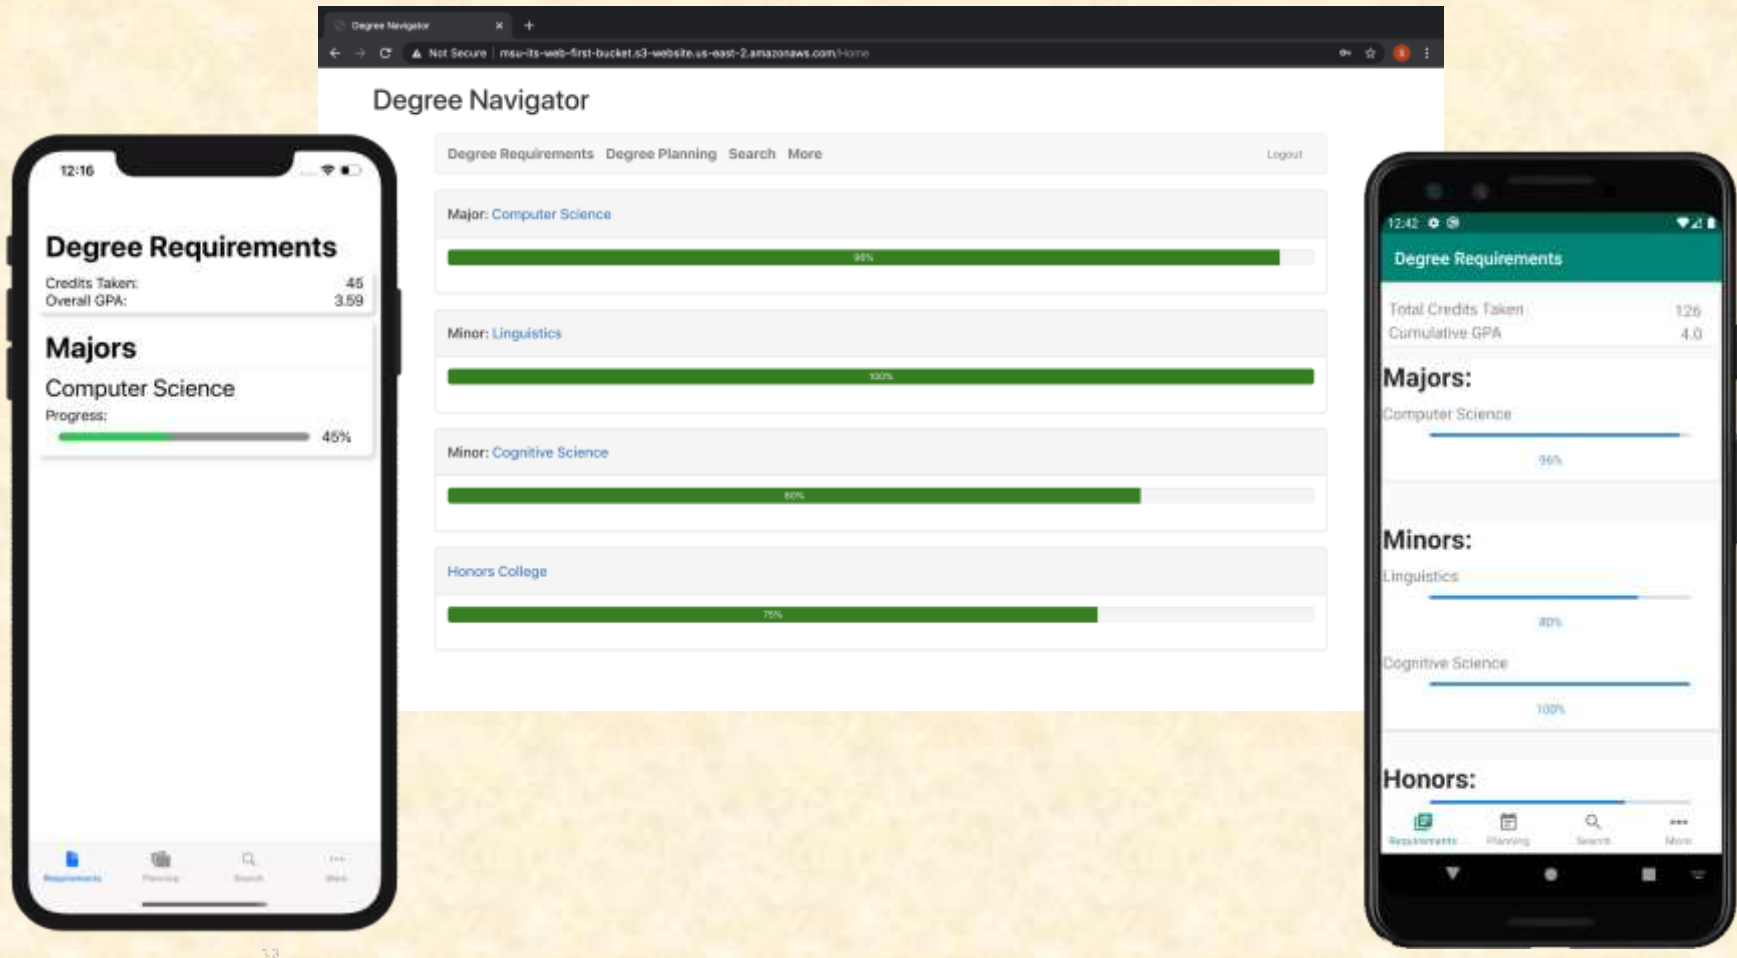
Degree Navigator
Not Secure | msu-its-web-first-bucket.s3-website.us-east-2.amazonaws.com/Home

Degree Navigator

Degree Requirements Degree Planning Search More Logout

Major: Computer Science
96%

Minor: Linguistics
100%

Minor: Cognitive Science
80%

Honors College
75%

12:16

Degree Requirements
Credits Taken: 45
Overall GPA: 3.59

Majors
Computer Science
Progress:
45%

Requirements Planning Search More

12:42

Degree Requirements

Total Credits Taken 126
Cumulative GPA 4.0

Majors:
Computer Science
96%

Minors:
Linguistics
80%
Cognitive Science
100%

Honors:

Requirements Planning Search More